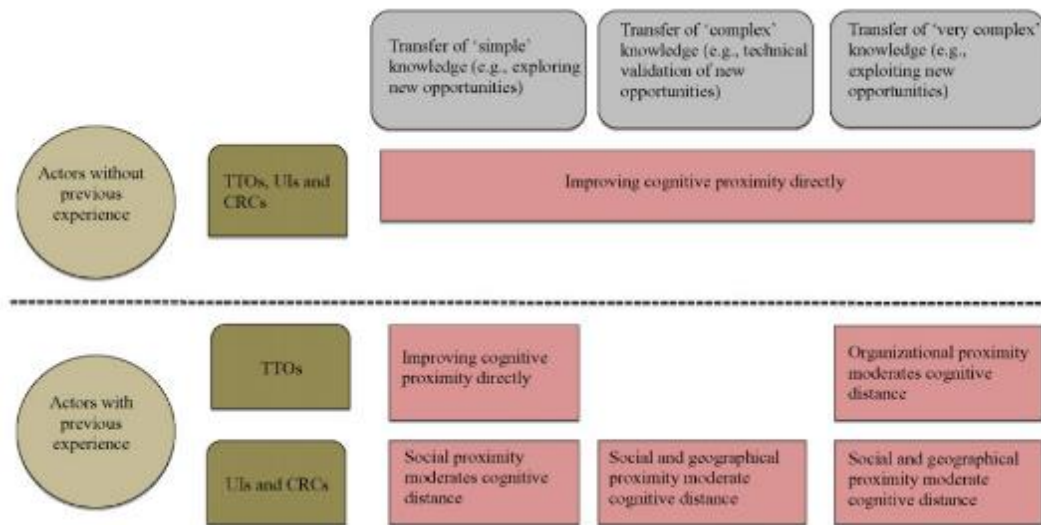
Transfer of 'simple' knowledge (e.g., exploring new opportunities)

Transfer of 'complex' knowledge (e.g., technical validation of new opportunities)

Transfer of 'very complex' knowledge (e.g., exploiting new opportunities)

Actors without previous experience

TTOs, UIs and CRCs

Improving cognitive proximity directly

Actors with previous experience

TTOs

Improving cognitive proximity directly

Organizational proximity moderates cognitive distance

UIs and CRCs

Social proximity moderates cognitive distance

Social and geographical proximity moderate cognitive distance

Social and geographical proximity moderate cognitive distance